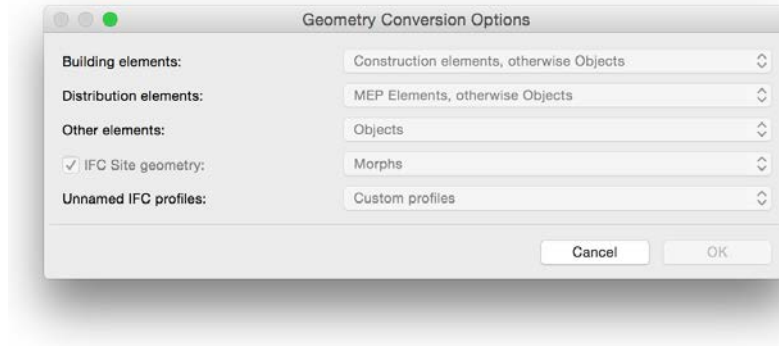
Geometry Conversion Options

Building elements: Construction elements, otherwise Objects

Distribution elements: MEP Elements, otherwise Objects

Other elements: Objects

✓ IFC Site geometry: Morphs

Unnamed IFC profiles: Custom profiles

Cancel OK